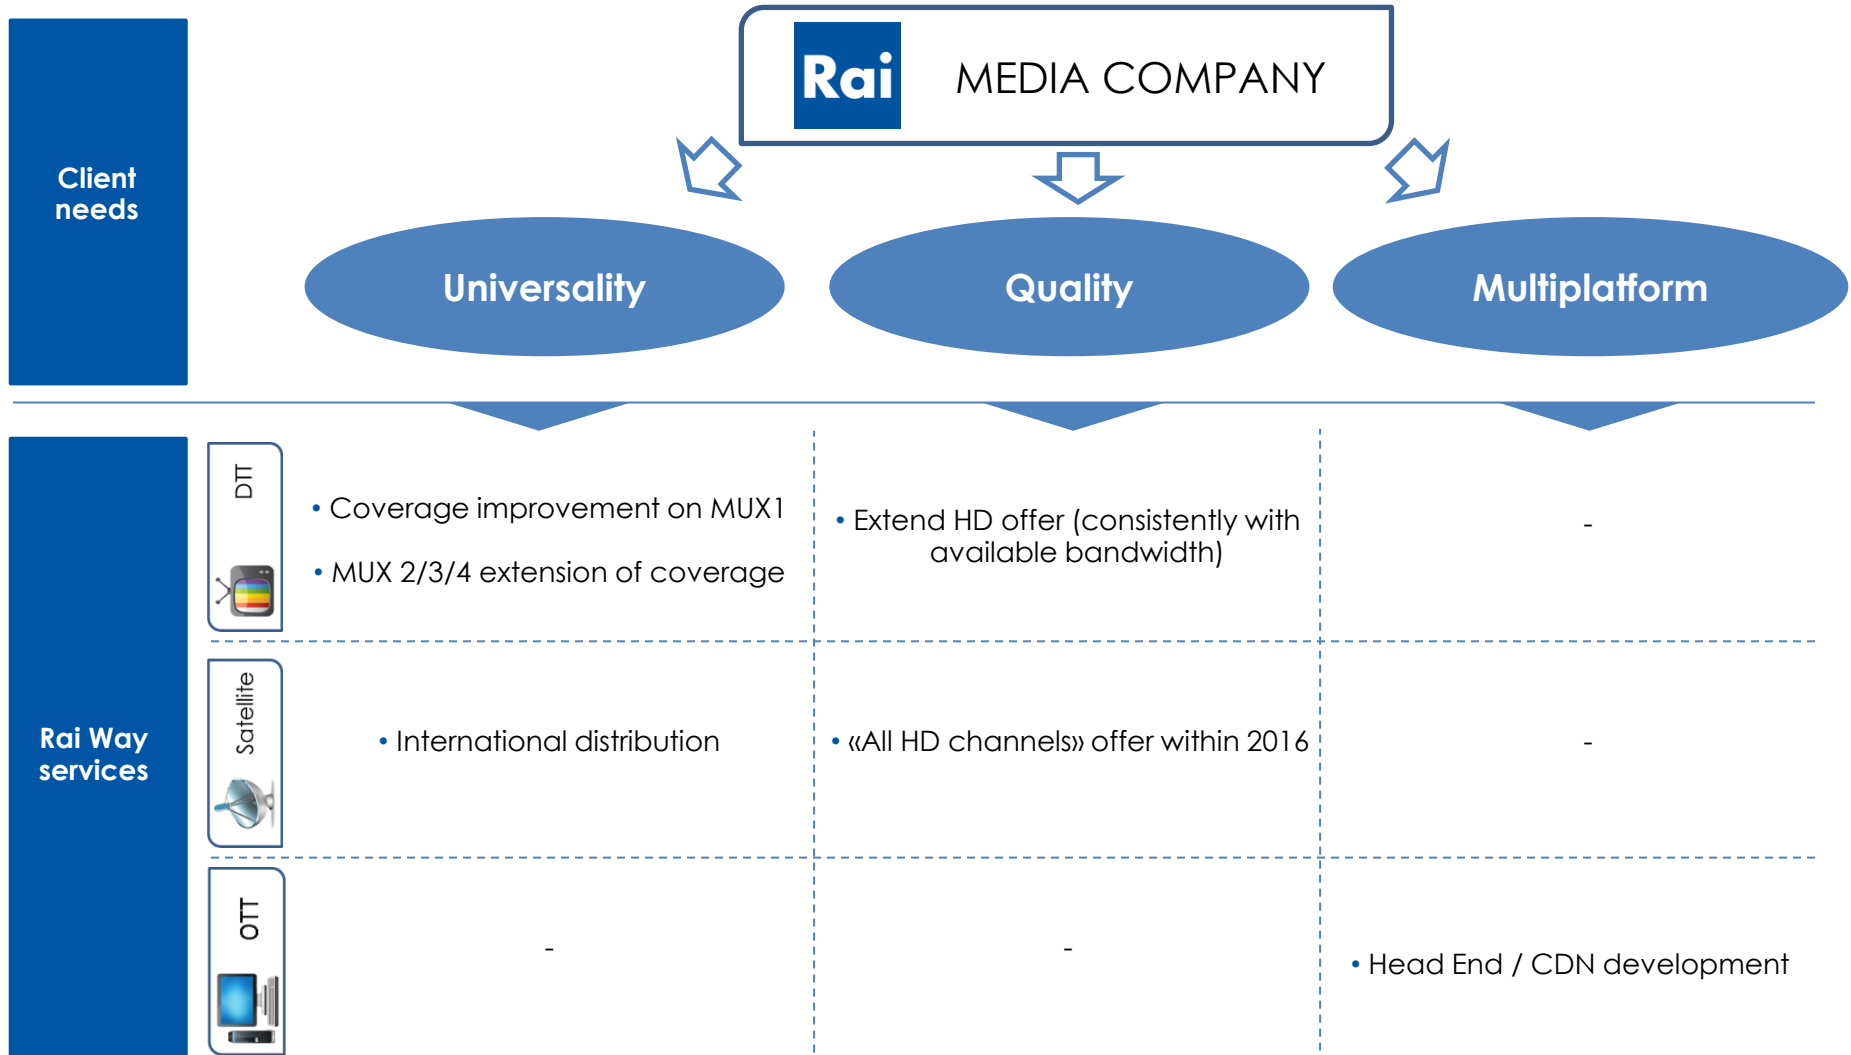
Rai MEDIA COMPANY

Client needs

Universality

Quality

Multiplatform

Rai Way services

| | Universality | Quality | Multiplatform |
|---|---|---|---|
| DTT | • Coverage improvement on MUX1<br>• MUX 2/3/4 extension of coverage | • Extend HD offer (consistently with available bandwidth) | - |
| Satellite | • International distribution | • «All HD channels» offer within 2016 | - |
| OTT | - | - | • Head End / CDN development |